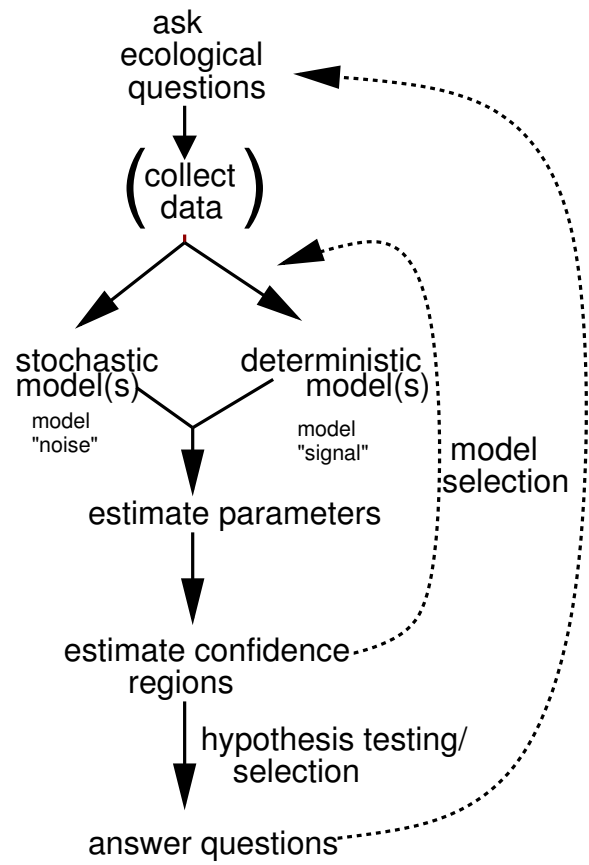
ask ecological questions

(collect data)

stochastic model(s)

model "noise"

deterministic model(s)

model "signal"

estimate parameters

estimate confidence regions

model selection

hypothesis testing/ selection

answer questions